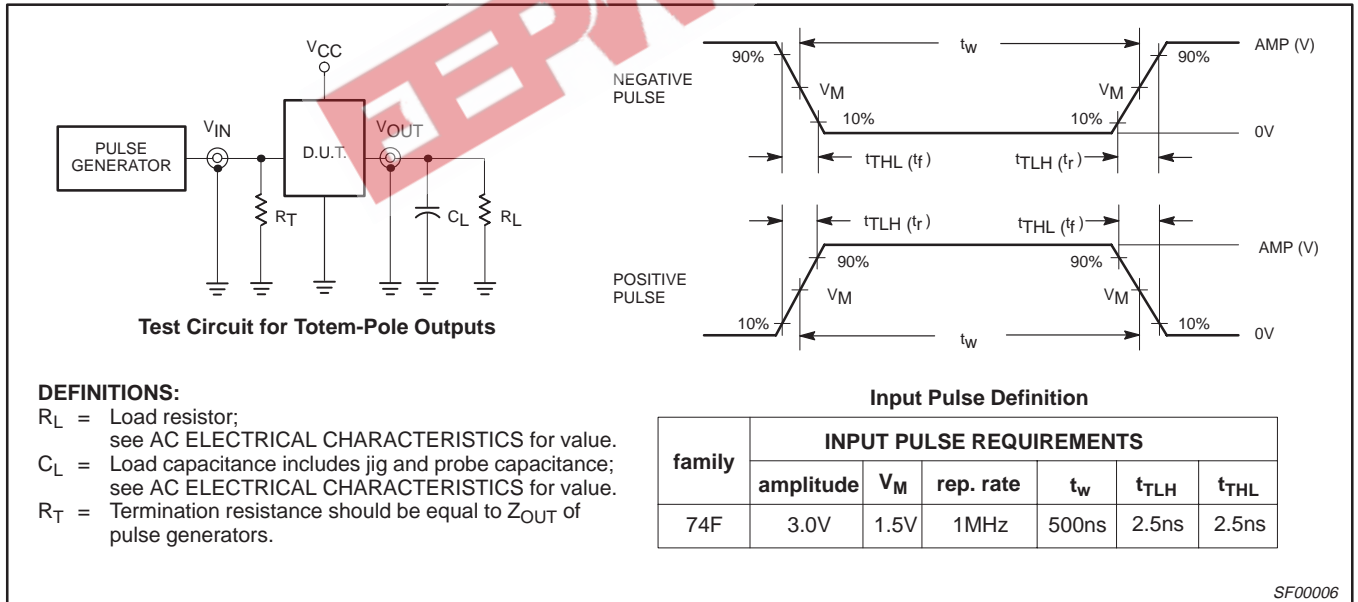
$V_{CC}$

PULSE GENERATOR

$V_{IN}$

D.U.T.

$V_{OUT}$

$R_T$

$C_L$

$R_L$

**Test Circuit for Totem-Pole Outputs**

NEGATIVE PULSE

90%

$t_w$

90%

AMP (V)

$V_M$

$V_M$

10%

10%

0V

$t_{THL}$ ($t_f$)

$t_{TLH}$ ($t_r$)

$t_{TLH}$ ($t_r$)

$t_{THL}$ ($t_f$)

AMP (V)

90%

90%

POSITIVE PULSE

$V_M$

$V_M$

10%

10%

0V

$t_w$

**Input Pulse Definition**

**DEFINITIONS:**
$R_L$ = Load resistor; see AC ELECTRICAL CHARACTERISTICS for value.
$C_L$ = Load capacitance includes jig and probe capacitance; see AC ELECTRICAL CHARACTERISTICS for value.
$R_T$ = Termination resistance should be equal to $Z_{OUT}$ of pulse generators.

| family | INPUT PULSE REQUIREMENTS | | | | | |
|---|---|---|---|---|---|---|
| | amplitude | $V_M$ | rep. rate | $t_w$ | $t_{TLH}$ | $t_{THL}$ |
| 74F | 3.0V | 1.5V | 1MHz | 500ns | 2.5ns | 2.5ns |

SF00006